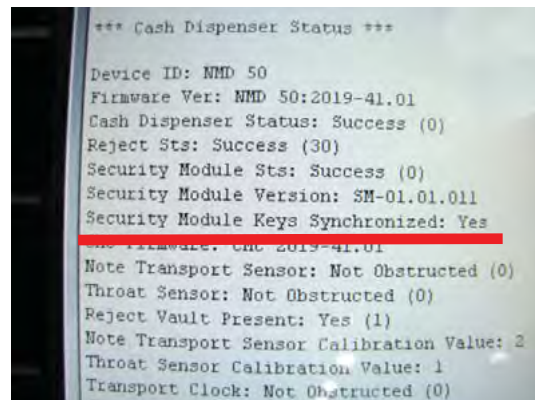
*** Cash Dispenser Status ***

Device ID: NMD 50
Firmware Ver: NMD 50:2019-41.01
Cash Dispenser Status: Success (0)
Reject Sts: Success (30)
Security Module Sts: Success (0)
Security Module Version: SM-01.01.011
Security Module Keys Synchronized: Yes
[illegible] Firmware: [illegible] 2019-41.01
Note Transport Sensor: Not Obstructed (0)
Throat Sensor: Not Obstructed (0)
Reject Vault Present: Yes (1)
Note Transport Sensor Calibration Value: 2
Throat Sensor Calibration Value: 1
Transport Clock: Not Obstructed (0)